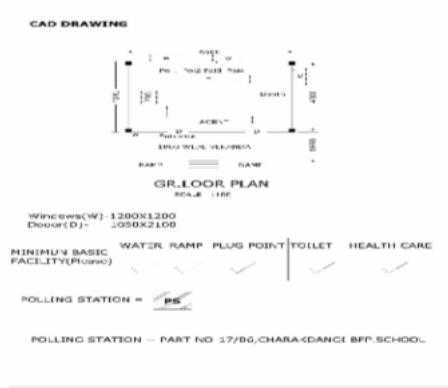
CAD DRAWING

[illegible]

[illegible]

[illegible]

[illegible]

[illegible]

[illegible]

1500 WIDE VERANDA

RAMP

RAMP

GR.LOOR PLAN

SCALE 1:100

Wincows(W)-1200X1200
Dooor(D)- 1050X2100

MINIMUN BASIC FACILITY(Please)

WATER RAMP PLUG POINT TOILET HEALTH CARE

POLLING STATION = PS

POLLING STATION – PART NO 17/00,CHARAKDANGI BFP.SCHOOL